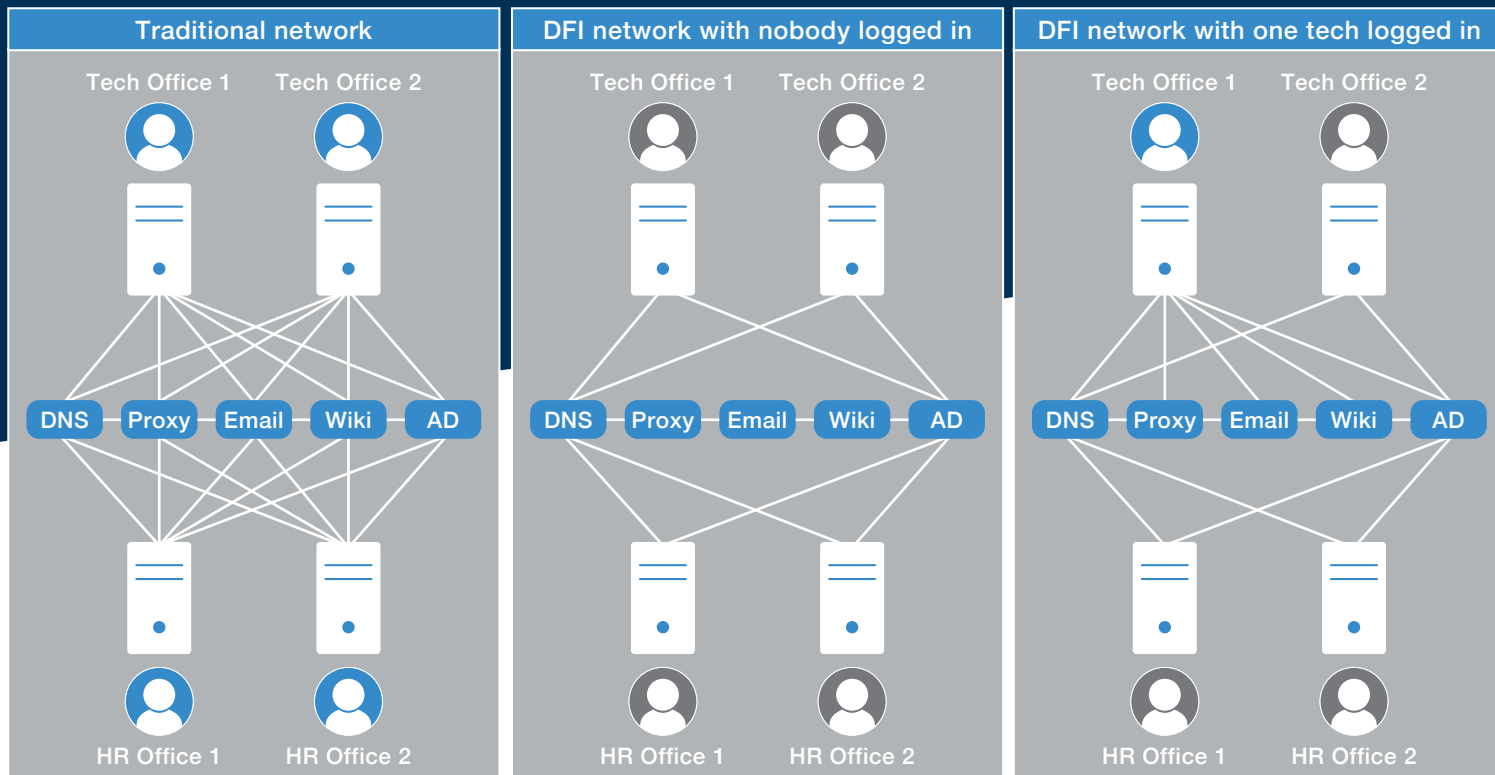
Traditional network

Tech Office 1 Tech Office 2

DNS Proxy Email Wiki AD

HR Office 1 HR Office 2

DFI network with nobody logged in

Tech Office 1 Tech Office 2

DNS Proxy Email Wiki AD

HR Office 1 HR Office 2

DFI network with one tech logged in

Tech Office 1 Tech Office 2

DNS Proxy Email Wiki AD

HR Office 1 HR Office 2